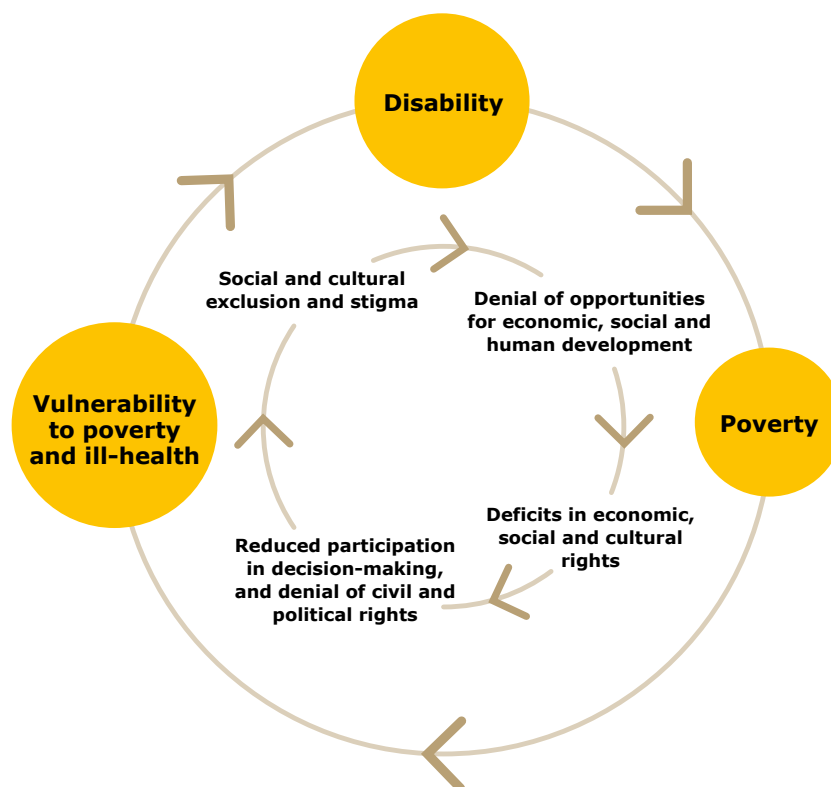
Disability

Poverty

Vulnerability to poverty and ill-health

Social and cultural exclusion and stigma

Denial of opportunities for economic, social and human development

Deficits in economic, social and cultural rights

Reduced participation in decision-making, and denial of civil and political rights